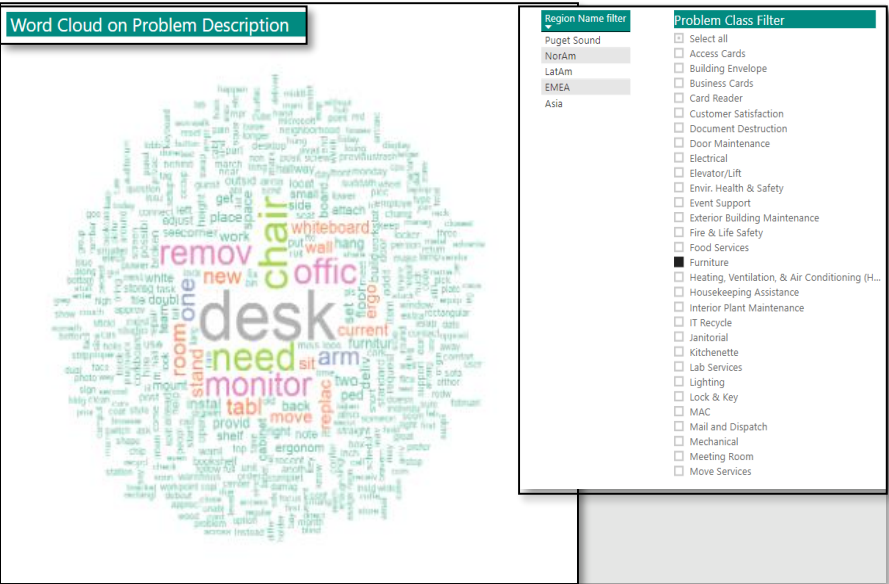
Word Cloud on Problem Description

desk
chair
need
monitor
remov
offic
one
whiteboard
arm
tabl
new
room
stand
wall
current
furnitur
replac
move
sit
work
place
provid
shelf
instal
back
two
ergonom
attach
side
small
hang
get
note
mount

Region Name filter
Puget Sound
NorAm
LatAm
EMEA
Asia

Problem Class Filter
Select all
Access Cards
Building Envelope
Business Cards
Card Reader
Customer Satisfaction
Document Destruction
Door Maintenance
Electrical
Elevator/Lift
Envir. Health & Safety
Event Support
Exterior Building Maintenance
Fire & Life Safety
Food Services
Furniture
Heating, Ventilation, & Air Conditioning (H...
Housekeeping Assistance
Interior Plant Maintenance
IT Recycle
Janitorial
Kitchenette
Lab Services
Lighting
Lock & Key
MAC
Mail and Dispatch
Mechanical
Meeting Room
Move Services